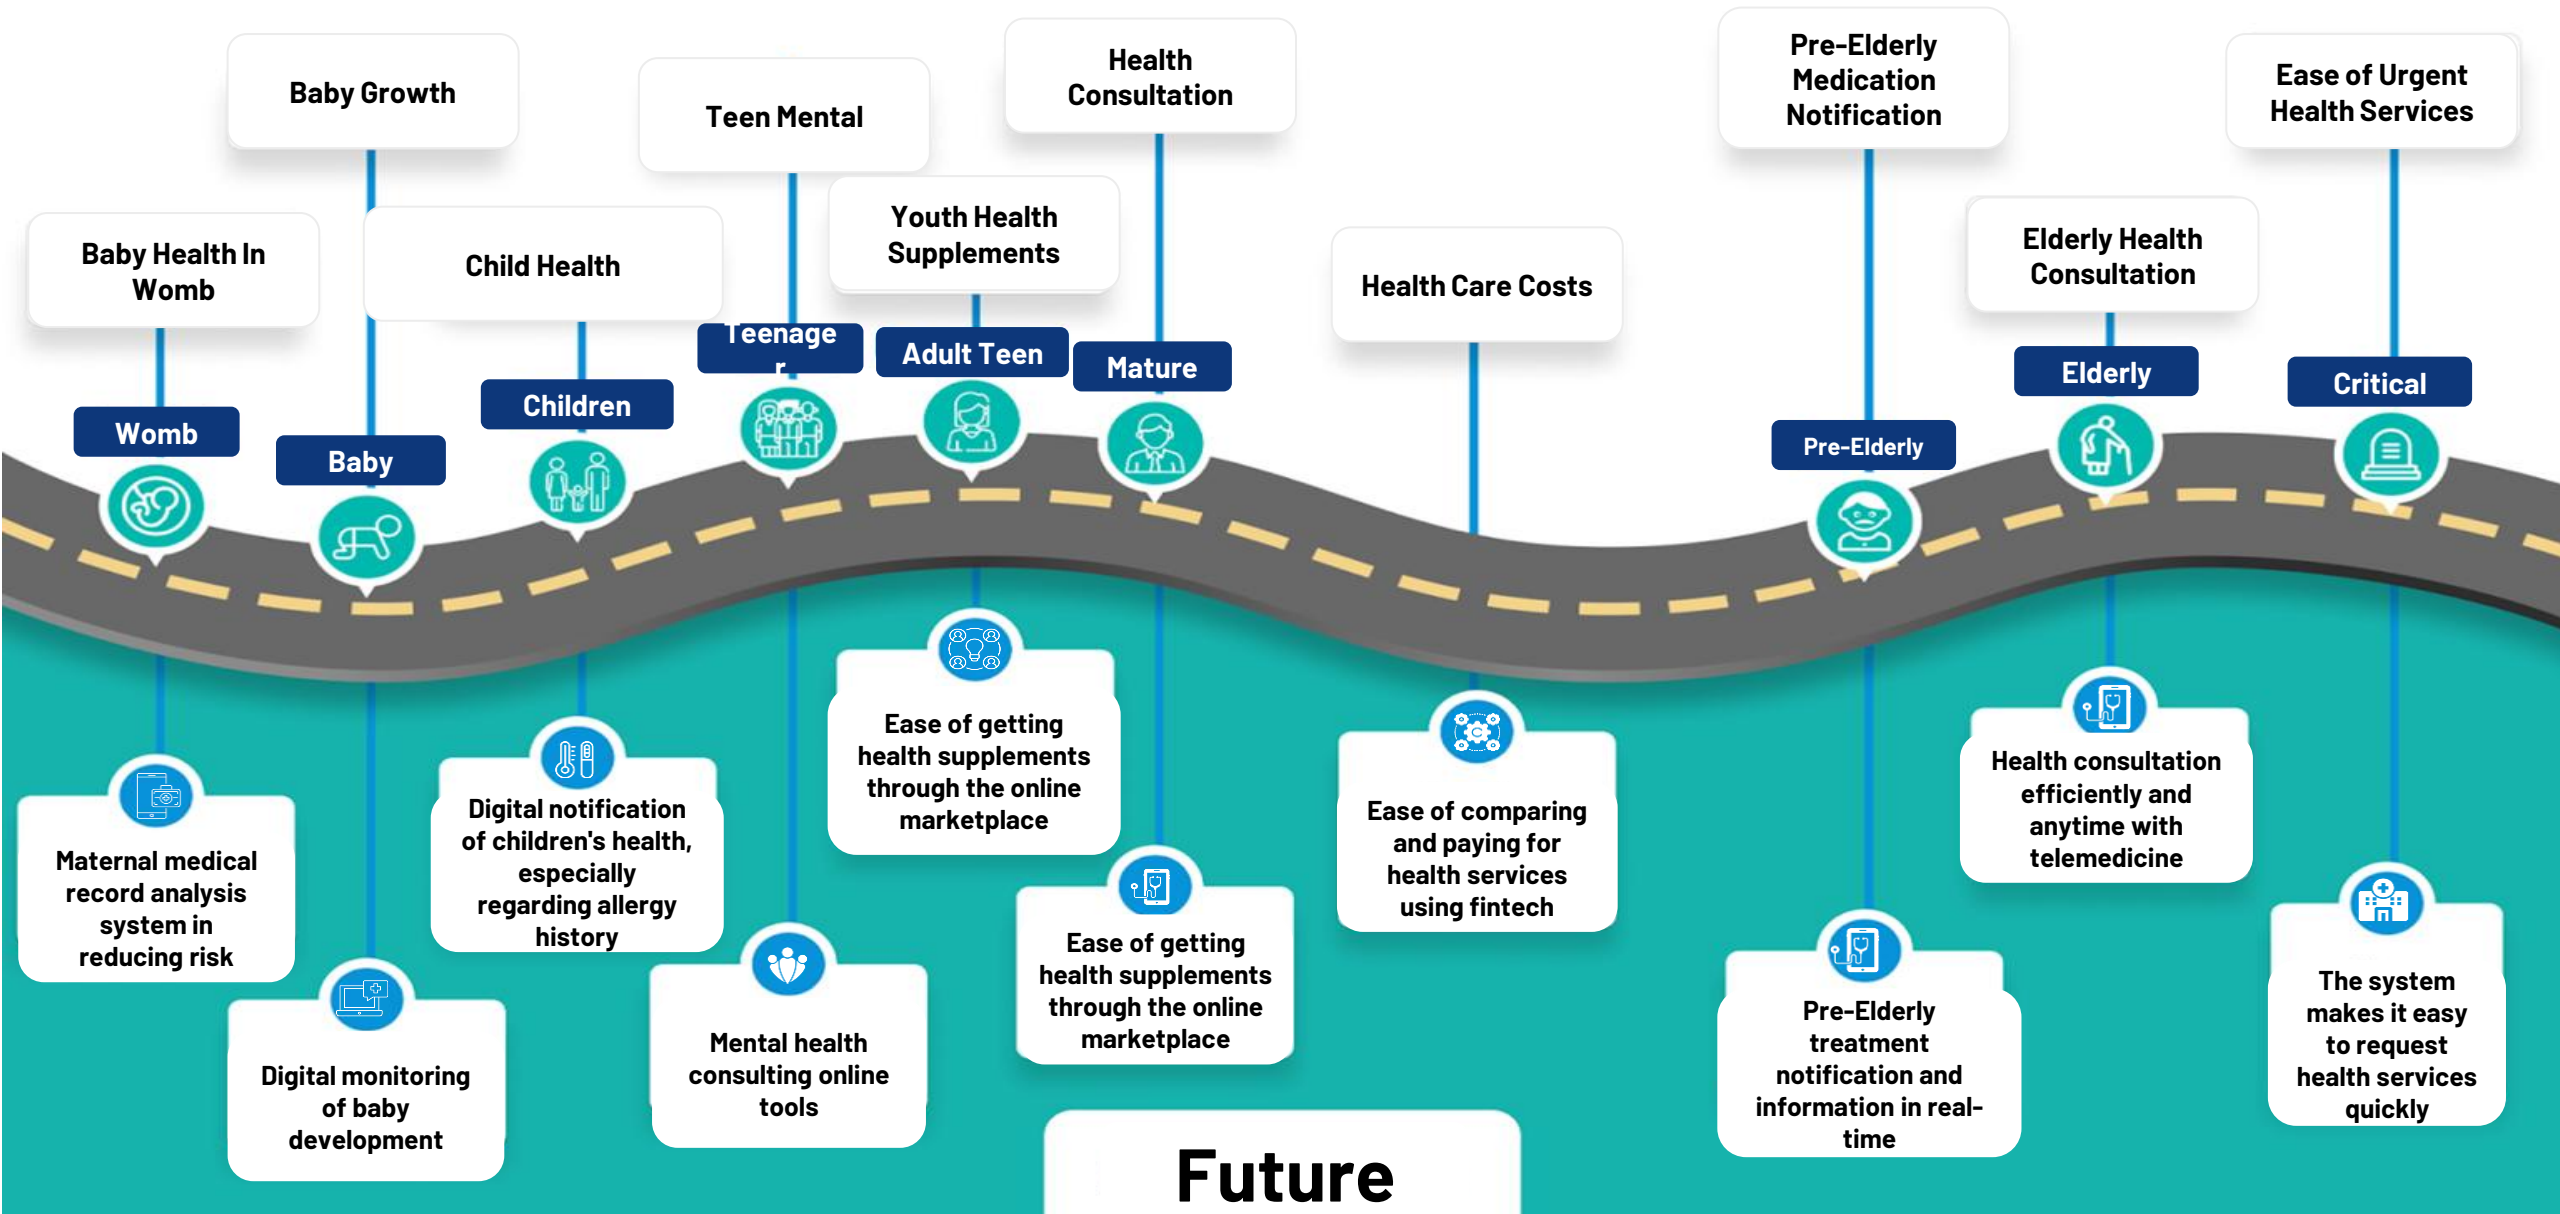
Baby Health In Womb

Womb

Maternal medical record analysis system in reducing risk

Baby Growth

Baby

Digital monitoring of baby development

Child Health

Children

Digital notification of children's health, especially regarding allergy history

Teen Mental

Teenage
r

Mental health consulting online tools

Youth Health Supplements

Adult Teen

Ease of getting health supplements through the online marketplace

Health Consultation

Mature

Ease of getting health supplements through the online marketplace

Health Care Costs

Ease of comparing and paying for health services using fintech

Pre-Elderly Medication Notification

Pre-Elderly

Pre-Elderly treatment notification and information in real-time

Elderly Health Consultation

Elderly

Health consultation efficiently and anytime with telemedicine

Ease of Urgent Health Services

Critical

The system makes it easy to request health services quickly

Future